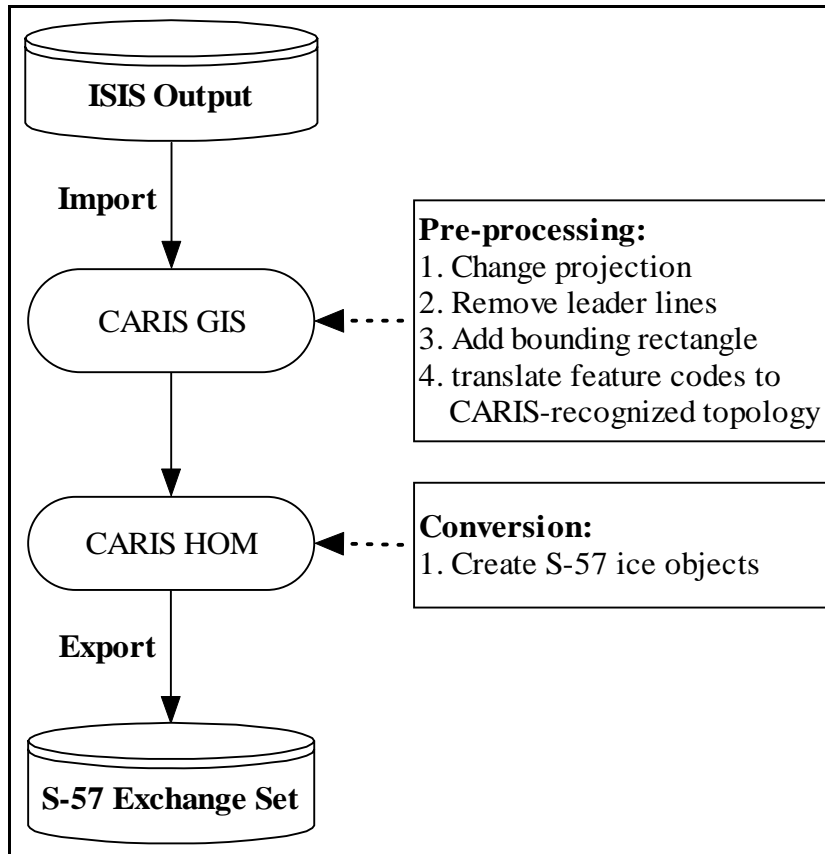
ISIS Output

Import

CARIS GIS

Pre-processing:
1. Change projection
2. Remove leader lines
3. Add bounding rectangle
4. translate feature codes to CARIS-recognized topology

CARIS HOM

Conversion:
1. Create S-57 ice objects

Export

S-57 Exchange Set